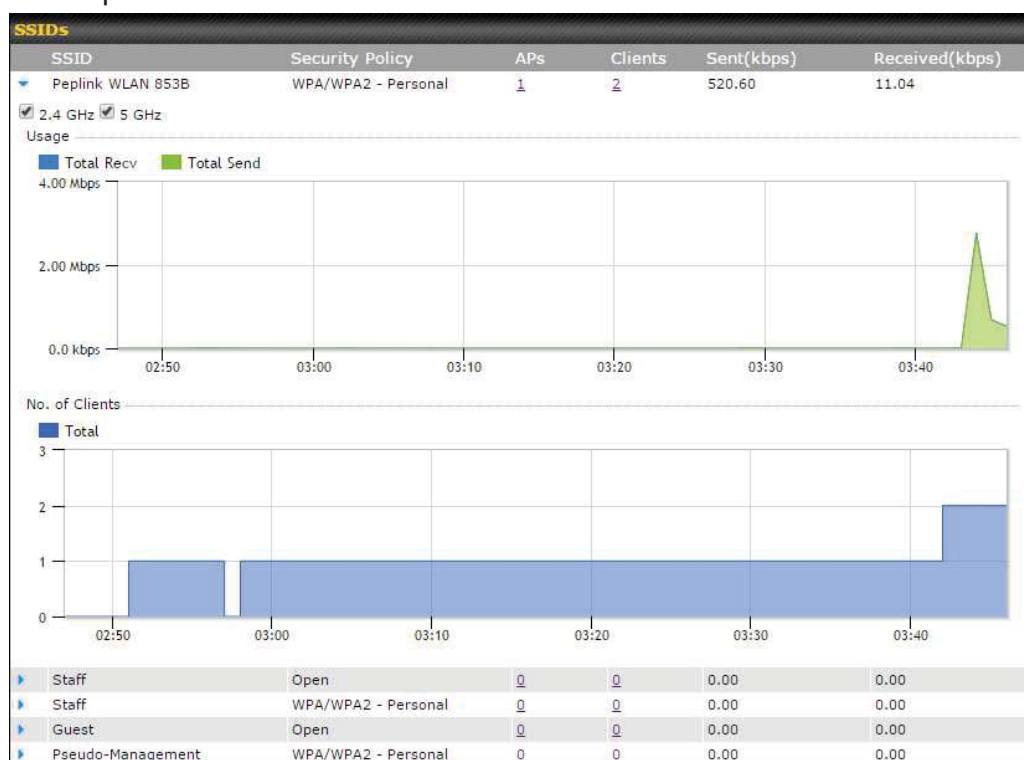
SSIDs

| SSID | Security Policy | APs | Clients | Sent(kbps) | Received(kbps) |
|---|---|---|---|---|---|
| Peplink WLAN 853B | WPA/WPA2 - Personal | 1 | 2 | 520.60 | 11.04 |

2.4 GHz 5 GHz

Usage

Total Recv Total Send

4.00 Mbps
2.00 Mbps
0.0 kbps
02:50 03:00 03:10 03:20 03:30 03:40

No. of Clients

Total

3
2
1
0
02:50 03:00 03:10 03:20 03:30 03:40

| SSID | Security Policy | APs | Clients | Sent(kbps) | Received(kbps) |
|---|---|---|---|---|---|
| Staff | Open | 0 | 0 | 0.00 | 0.00 |
| Staff | WPA/WPA2 - Personal | 0 | 0 | 0.00 | 0.00 |
| Guest | Open | 0 | 0 | 0.00 | 0.00 |
| Pseudo-Management | WPA/WPA2 - Personal | 0 | 0 | 0.00 | 0.00 |